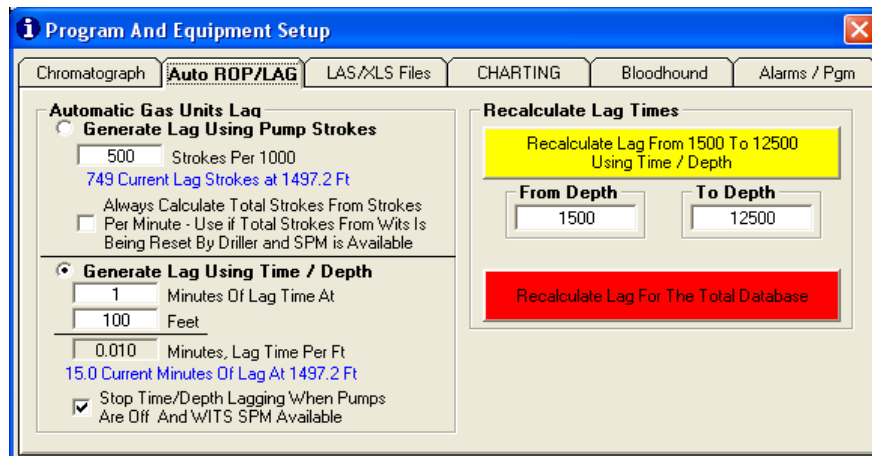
Program And Equipment Setup

Chromatograph | Auto ROP/LAG | LAS/XLS Files | CHARTING | Bloodhound | Alarms / Pgm

Automatic Gas Units Lag

Generate Lag Using Pump Strokes

500 Strokes Per 1000

749 Current Lag Strokes at 1497.2 Ft

Always Calculate Total Strokes From Strokes Per Minute - Use if Total Strokes From Wits Is Being Reset By Driller and SPM is Available

Generate Lag Using Time / Depth

1 Minutes Of Lag Time At

100 Feet

0.010 Minutes, Lag Time Per Ft

15.0 Current Minutes Of Lag At 1497.2 Ft

Stop Time/Depth Lagging When Pumps Are Off And WITS SPM Available

Recalculate Lag Times

Recalculate Lag From 1500 To 12500 Using Time / Depth

From Depth

1500

To Depth

12500

Recalculate Lag For The Total Database